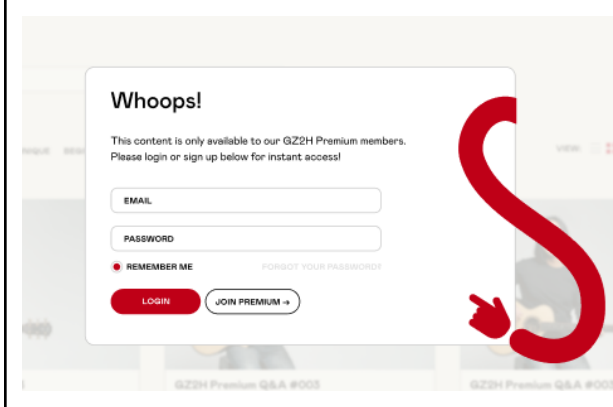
Whoops!

This content is only available to our GZ2H Premium members. Please login or sign up below for instant access!

EMAIL

PASSWORD

REMEMBER ME

FORGOT YOUR PASSWORD?

LOGIN

JOIN PREMIUM →

GZ2H Premium Q&A #003

GZ2H Premium Q&A #003